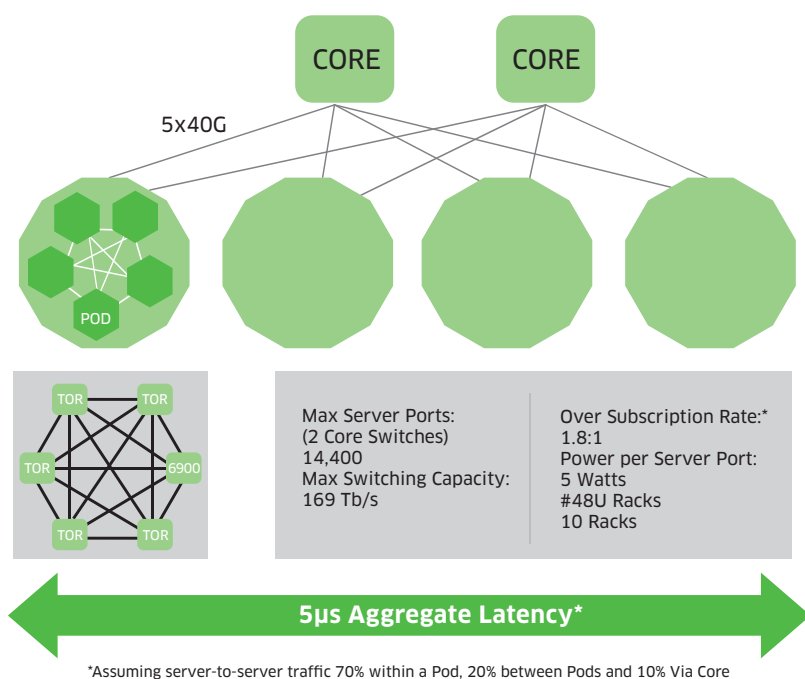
CORE

CORE

5x40G

POD

TOR

TOR

TOR

6900

TOR

TOR

Max Server Ports:
(2 Core Switches)
14,400
Max Switching Capacity:
169 Tb/s

Over Subscription Rate:*
1.8:1
Power per Server Port:
5 Watts
#48U Racks
10 Racks

5µs Aggregate Latency*

*Assuming server-to-server traffic 70% within a Pod, 20% between Pods and 10% Via Core